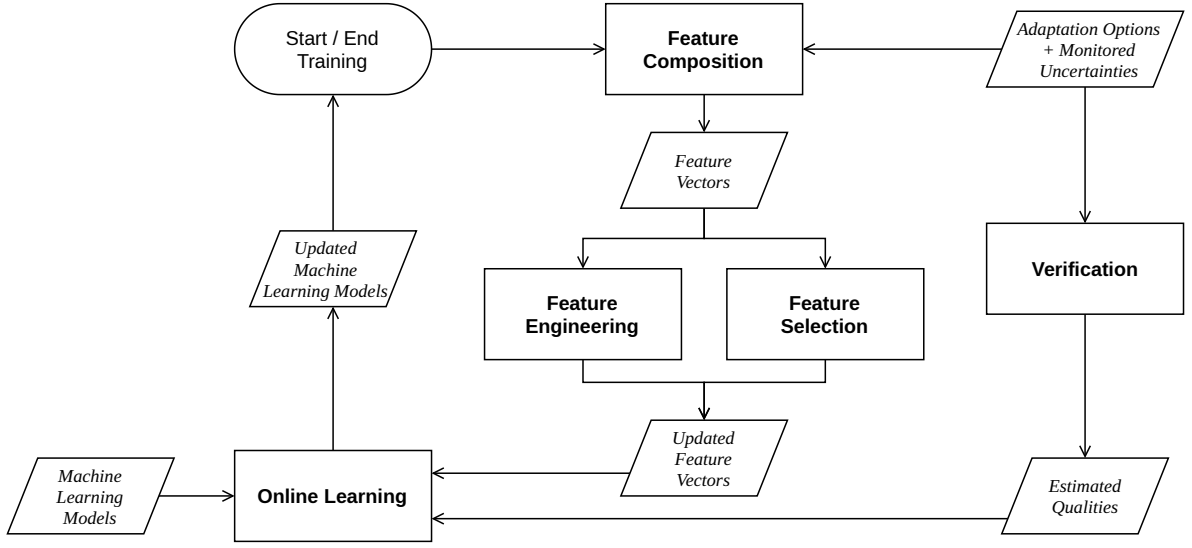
Start / End Training

Feature Composition

Adaptation Options + Monitored Uncertainties

Feature Vectors

Updated Machine Learning Models

Verification

Feature Engineering

Feature Selection

Updated Feature Vectors

Machine Learning Models

Online Learning

Estimated Qualities